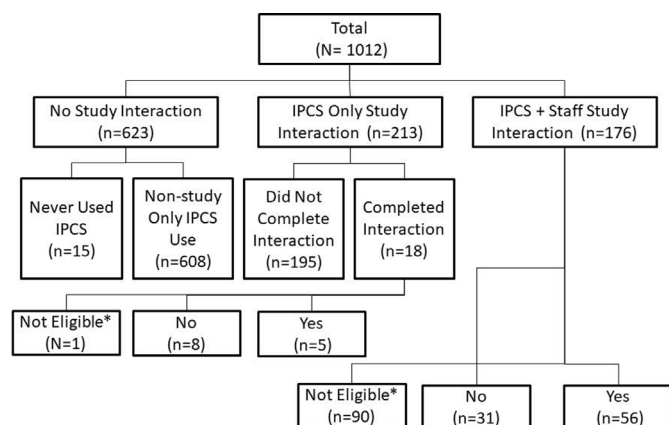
Total
(N= 1012)

No Study Interaction
(n=623)

IPCS Only Study Interaction (n=213)

IPCS + Staff Study Interaction (n=176)

Never Used IPCS
(n=15)

Non-study Only IPCS Use
(608)

Did Not Complete Interaction
(n=195)

Completed Interaction
(n=18)

Not Eligible*
(N=1)

No
(n=8)

Yes
(n=5)

Not Eligible*
(n=90)

No
(n=31)

Yes
(n=56)